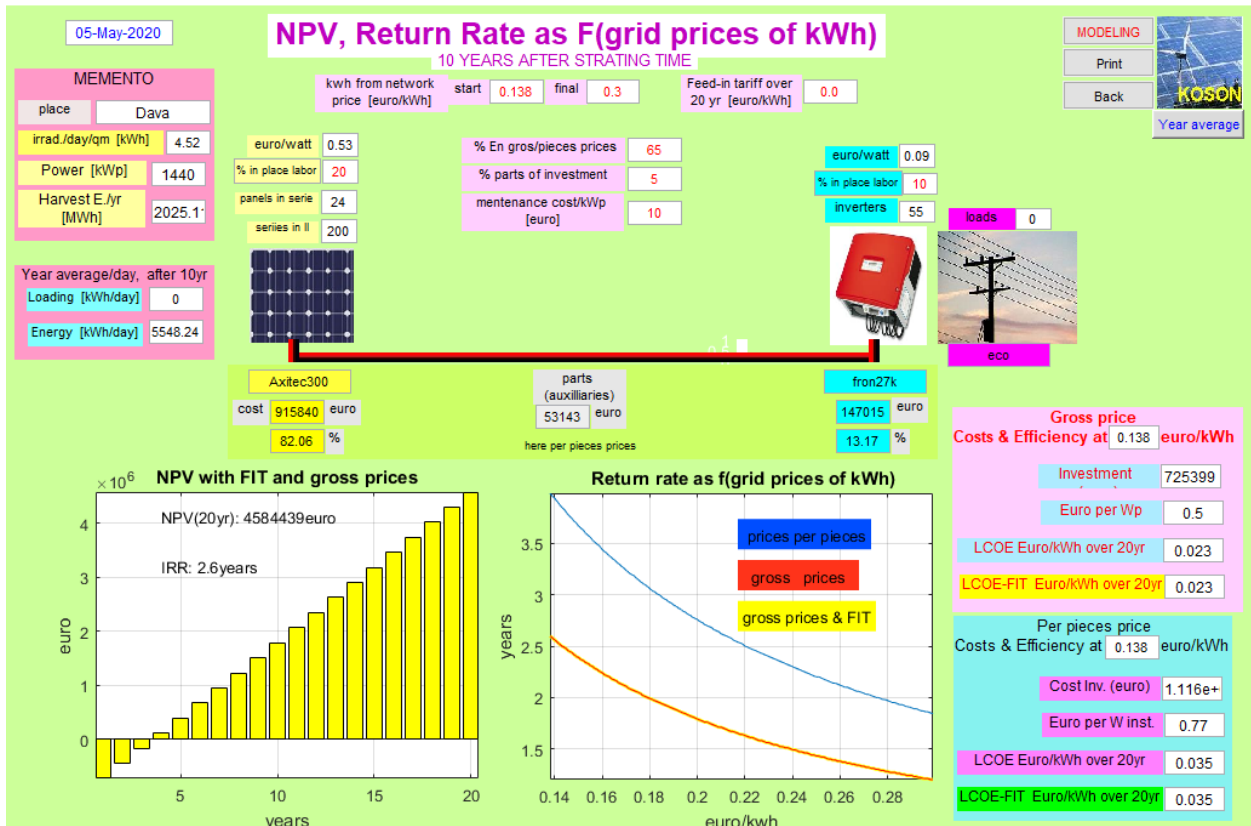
05-May-2020

NPV, Return Rate as F(grid prices of kWh)
10 YEARS AFTER STRATING TIME

MODELING
Print
Back
KOSON
Year average

MEMENTO
place | Dava
irrad./day/qm [kWh] | 4.52
Power [kWp] | 1440
Harvest E./yr [MWh] | 2025.1

kwh from network price [euro/kWh] | start | 0.138 | final | 0.3
Feed-in tariff over 20 yr [euro/kWh] | 0.0

euro/watt | 0.53
% in place labor | 20
panels in serie | 24
seriies in ll | 200

% En gros/pieces prices | 65
% parts of investment | 5
mentenance cost/kWp [euro] | 10

euro/watt | 0.09
% in place labor | 10
inverters | 55

loads | 0

Year average/day, after 10yr
Loading [kWh/day] | 0
Energy [kWh/day] | 5548.24

eco

Axitec300
cost | 915840 | euro
82.06 | %

parts (auxilliaries)
53143 | euro
here per pieces prices

fron27k
147015 | euro
13.17 | %

Gross price
Costs & Efficiency at | 0.138 | euro/kWh
Investment | 725399
Euro per Wp | 0.5
LCOE Euro/kWh over 20yr | 0.023
LCOE-FIT Euro/kWh over 20yr | 0.023

Per pieces price
Costs & Efficiency at | 0.138 | euro/kWh
Cost Inv. (euro) | 1.116e+
Euro per W inst. | 0.77
LCOE Euro/kWh over 20yr | 0.035
LCOE-FIT Euro/kWh over 20yr | 0.035

NPV with FIT and gross prices
$\times 10^6$
NPV(20yr): 4584439euro
IRR: 2.6years
euro
0 1 2 3 4
5 10 15 20
years

Return rate as f(grid prices of kWh)
prices per pieces
gross prices
gross prices & FIT
years
1.5 2 2.5 3 3.5
0.14 0.16 0.18 0.2 0.22 0.24 0.26 0.28
euro/kwh